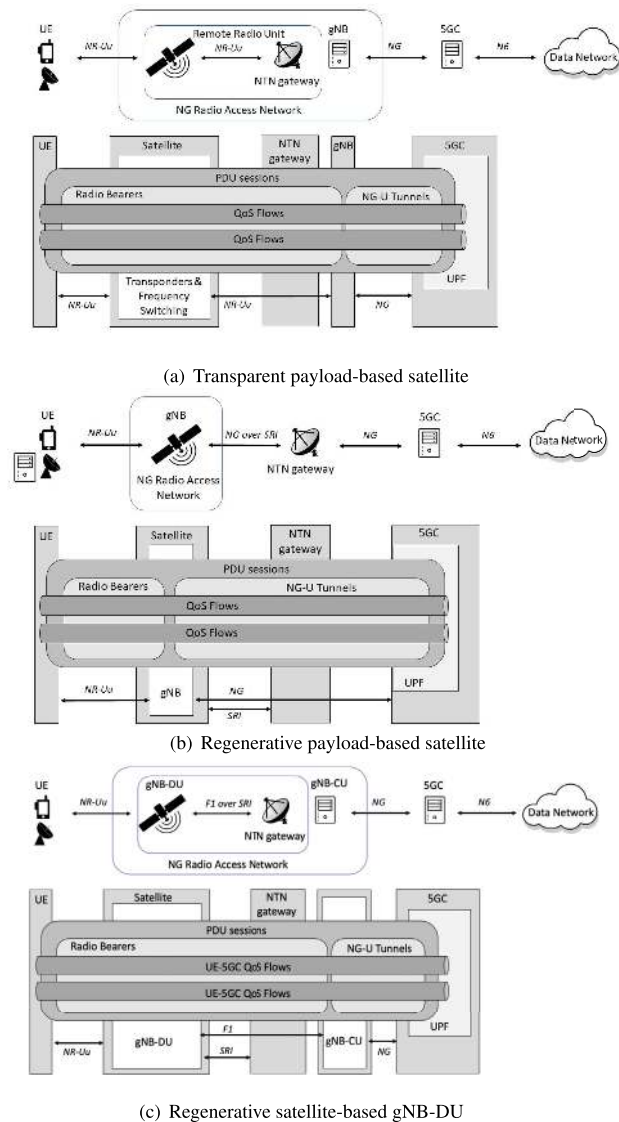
UE
NR-Uu
Remote Radio Unit
NR-Uu
NTN gateway
NG Radio Access Network
gNB
NG
5GC
N6
Data Network

UE
Satellite
NTN gateway
gNB
5GC
PDU sessions
Radio Bearers
NG-U Tunnels
QoS Flows
QoS Flows
Transponders & Frequency Switching
NR-Uu
NR-Uu
NG
UPF

(a) Transparent payload-based satellite

UE
NR-Uu
gNB
NG Radio Access Network
NG over SRI
NTN gateway
NG
5GC
N6
Data Network

UE
Satellite
NTN gateway
5GC
PDU sessions
Radio Bearers
NG-U Tunnels
QoS Flows
QoS Flows
NR-Uu
gNB
NG
SRI
UPF

(b) Regenerative payload-based satellite

UE
NR-Uu
gNB-DU
F1 over SRI
NTN gateway
NG Radio Access Network
gNB-CU
NG
5GC
N6
Data Network

UE
Satellite
NTN gateway
5GC
PDU sessions
Radio Bearers
NG-U Tunnels
UE-5GC QoS Flows
UE-5GC QoS Flows
F1
NR-Uu
gNB-DU
SRI
gNB-CU
NG
UPF

(c) Regenerative satellite-based gNB-DU